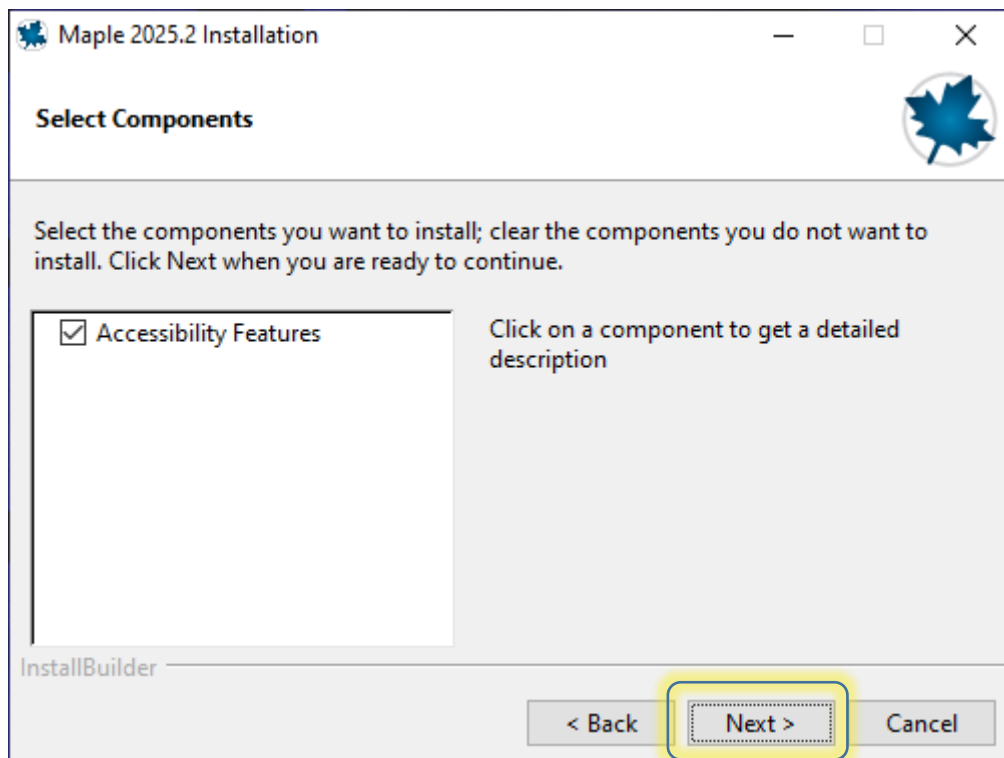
Maple 2025.2 Installation

Select Components

Select the components you want to install; clear the components you do not want to install. Click Next when you are ready to continue.

Accessibility Features

Click on a component to get a detailed description

InstallBuilder

< Back

Next >

Cancel